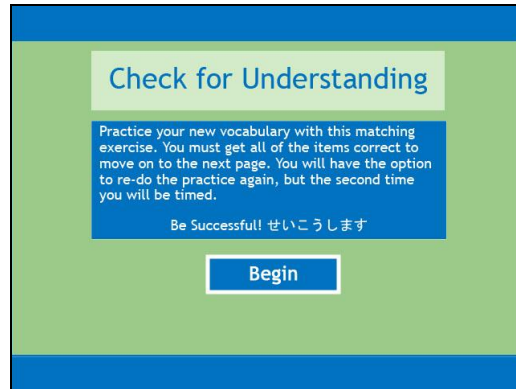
Check for Understanding

Practice your new vocabulary with this matching exercise. You must get all of the items correct to move on to the next page. You will have the option to re-do the practice again, but the second time you will be timed.

Be Successful! せいこうします

Begin